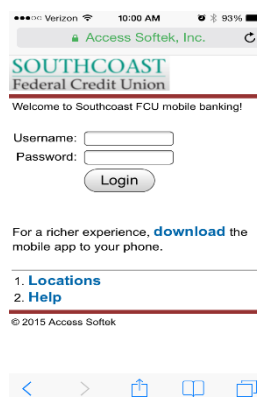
•••○○ Verizon 10:00 AM 93%

Access Softek, Inc.

SOUTHCOAST
Federal Credit Union

Welcome to Southcoast FCU mobile banking!

Username:
Password:
Login

For a richer experience, download the mobile app to your phone.

1. Locations
2. Help

© 2015 Access Softek